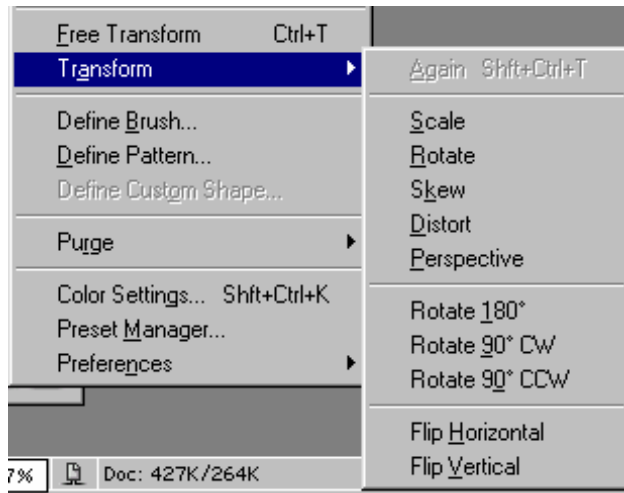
Free Transform Ctrl+T
Transform
Define Brush...
Define Pattern...
Define Custom Shape...
Purge
Color Settings... Shft+Ctrl+K
Preset Manager...
Preferences

Again Shft+Ctrl+T
Scale
Rotate
Skew
Distort
Perspective
Rotate 180°
Rotate 90° CW
Rotate 90° CCW
Flip Horizontal
Flip Vertical

7% Doc: 427K/264K